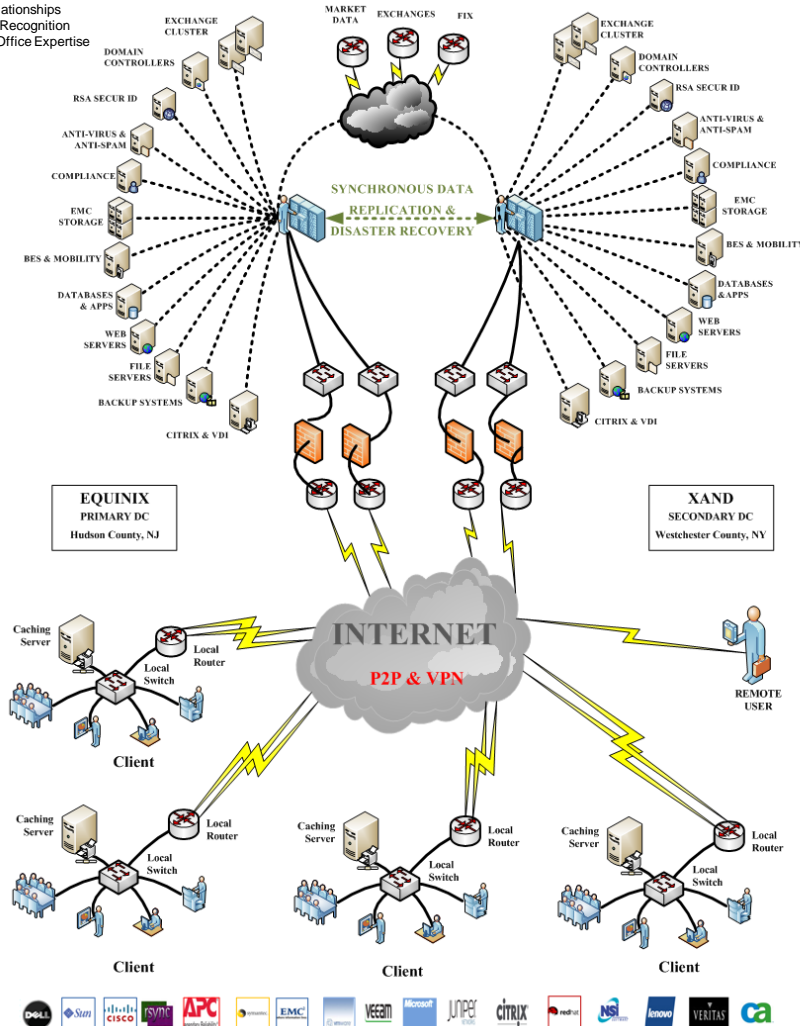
ationships
Recognition
Office Expertise

MARKET DATA
EXCHANGES
FIX

EXCHANGE CLUSTER
DOMAIN CONTROLLERS
RSA SECUR ID
ANTI-VIRUS & ANTI-SPAM
COMPLIANCE
EMC STORAGE
BES & MOBILITY
DATABASES & APPS
WEB SERVERS
FILE SERVERS
BACKUP SYSTEMS
CITRIX & VDI

SYNCHRONOUS DATA REPLICATION & DISASTER RECOVERY

EXCHANGE CLUSTER
DOMAIN CONTROLLERS
RSA SECUR ID
ANTI-VIRUS & ANTI-SPAM
COMPLIANCE
EMC STORAGE
BES & MOBILITY
DATABASES &APPS
WEB SERVERS
FILE SERVERS
BACKUP SYSTEMS
CITRIX & VDI

EQUINIX
PRIMARY DC
Hudson County, NJ

XAND
SECONDARY DC
Westchester County, NY

INTERNET
P2P & VPN

Caching Server
Local Router
Local Switch
Client

REMOTE USER

Caching Server
Local Router
Local Switch
Client

Caching Server
Local Router
Local Switch
Client

Caching Server
Local Router
Local Switch
Client

DELL Sun CISCO rsync APC EMC veeam Microsoft JUNIPER CITRIX redhat lenovo VERITAS ca